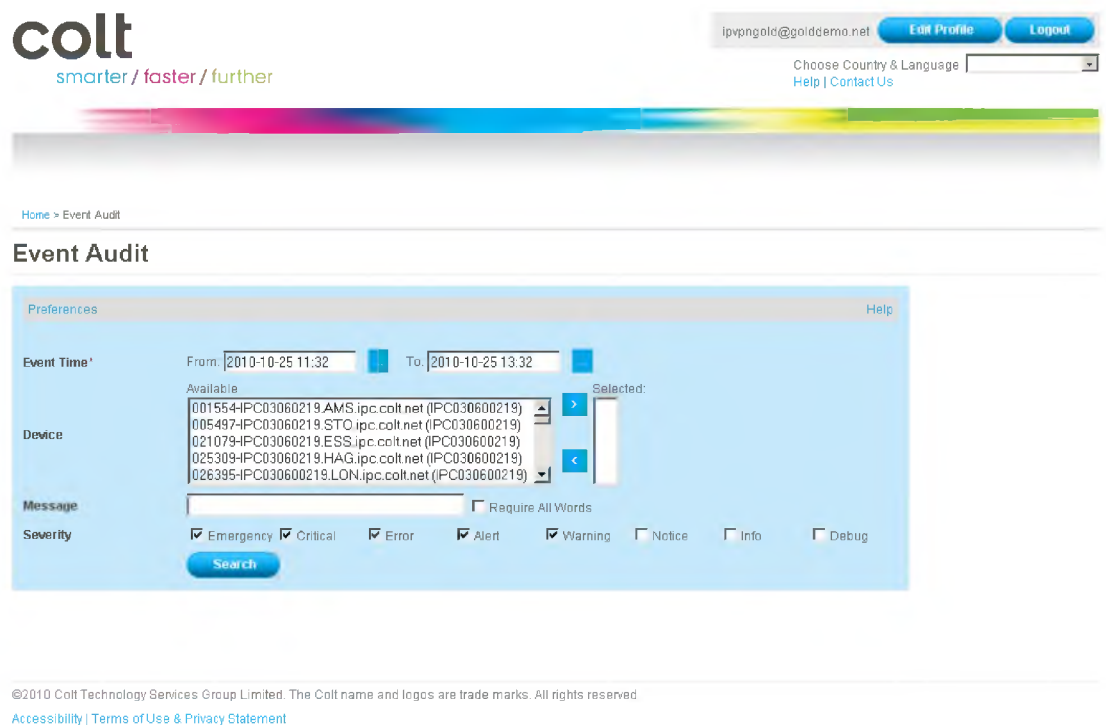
colt
smarter / faster / further

ipvpngold@golddemo.net Edit Profile Logout

Choose Country & Language
Help | Contact Us

Home > Event Audit

Event Audit

Preferences Help

Event Time* From: 2010-10-25 11:32 To: 2010-10-25 13:32

Available Selected:

Device
001554-IPC03060219.AMS.ipc.colt.net (IPC030600219)
005497-IPC03060219.STO.ipc.colt.net (IPC030600219)
021079-IPC03060219.ESS.ipc.colt.net (IPC030600219)
025309-IPC03060219.HAG.ipc.colt.net (IPC030600219)
026395-IPC030600219.LON.ipc.colt.net (IPC030600219)

Message Require All Words

Severity Emergency Critical Error Alert Warning Notice Info Debug

Search

©2010 Colt Technology Services Group Limited. The Colt name and logos are trade marks. All rights reserved

Accessibility | Terms of Use & Privacy Statement